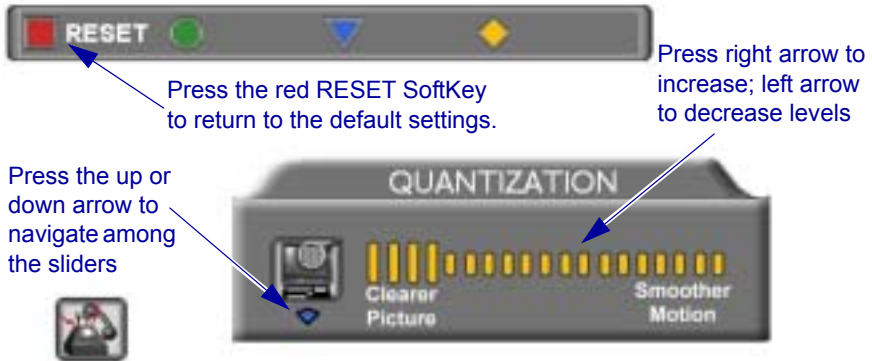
RESET

Press the red RESET SoftKey to return to the default settings.

Press right arrow to increase; left arrow to decrease levels

Press the up or down arrow to navigate among the sliders

QUANTIZATION

Clearer Picture

Smoother Motion